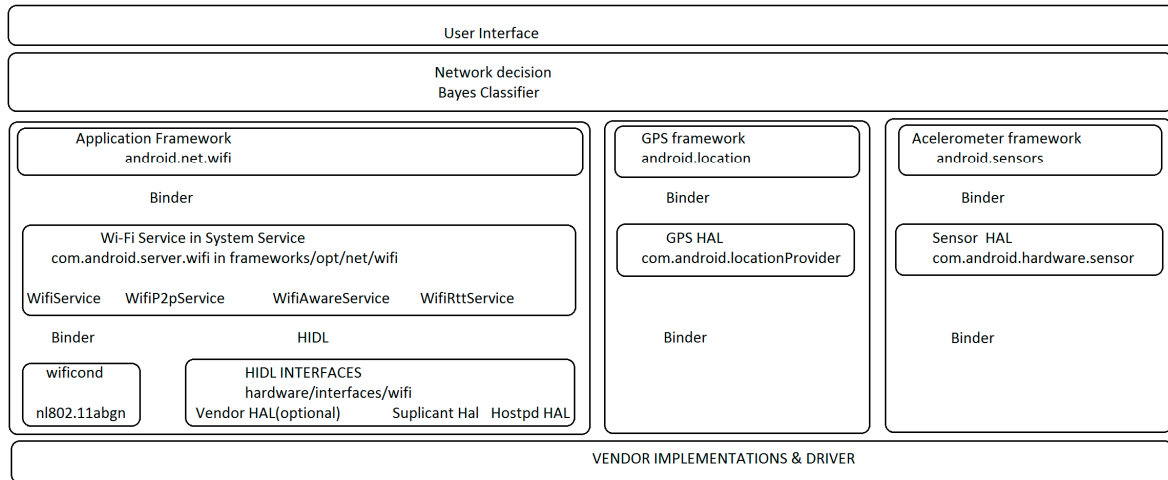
User Interface

Network decision
Bayes Classifier

Application Framework
android.net.wifi

Binder

Wi-Fi Service in System Service
com.android.server.wifi in frameworks/opt/net/wifi

WifiService WifiP2pService WifiAwareService WifiRttService

Binder HIDL

wificond
nl802.11abgn

HIDL INTERFACES
hardware/interfaces/wifi
Vendor HAL(optional) Suplicant Hal Hostpd HAL

GPS framework
android.location

Binder

GPS HAL
com.android.locationProvider

Binder

Acelerometer framework
android.sensors

Binder

Sensor HAL
com.android.hardware.sensor

Binder

VENDOR IMPLEMENTATIONS & DRIVER